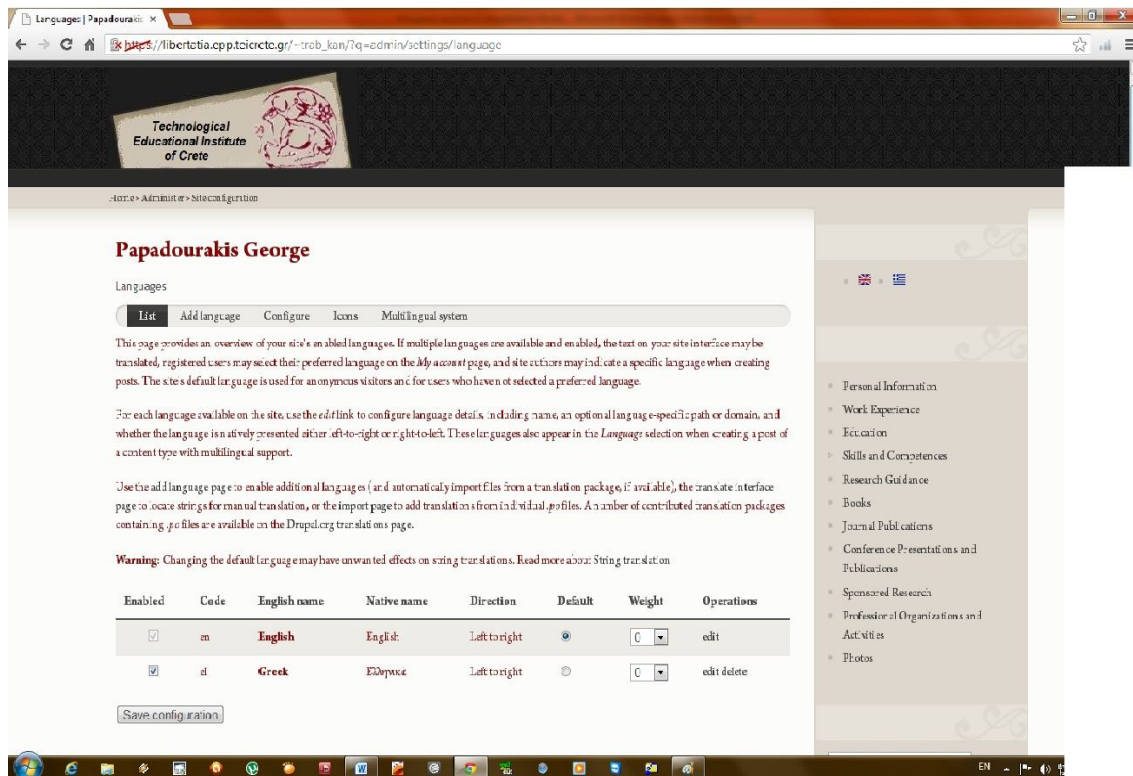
Languages | Papadourakis ×

https://libertatia.epp.teicrete.gr/~trob_kon/?q=admin/settings/language

Technological Educational Institute of Crete

Home › Administer › Site configuration

Papadourakis George

Languages

List | Add language | Configure | Icons | Multilingual system

This page provides an overview of your site's enabled languages. If multiple languages are available and enabled, the text on your site interface may be translated, registered users may select their preferred language on the My account page, and site authors may indicate a specific language when creating posts. The site's default language is used for anonymous visitors and for users who have not selected a preferred language.

For each language available on the site, use the edit link to configure language details, including name, an optional language-specific path or domain, and whether the language is natively presented either left-to-right or right-to-left. These languages also appear in the Language selection when creating a post of a content type with multilingual support.

Use the add language page to enable additional languages (and automatically import files from a translation package, if available), the translate interface page to locate strings for manual translation, or the import page to add translations from individual .po files. A number of contributed translation packages containing .po files are available on the Drupal.org translations page.

Warning: Changing the default language may have unwanted effects on string translations. Read more about String translation

| Enabled | Code | English name | Native name | Direction | Default | Weight | Operations |
|---|---|---|---|---|---|---|---|
| ☑ | en | English | English | Left to right | ◉ | 0 | edit |
| ☑ | el | Greek | Ελληνικά | Left to right | ○ | 0 | edit delete |

Save configuration

Personal Information
Work Experience
Education
Skills and Competences
Research Guidance
Books
Journal Publications
Conference Presentations and Publications
Sponsored Research
Professional Organizations and Activities
Photos

EN